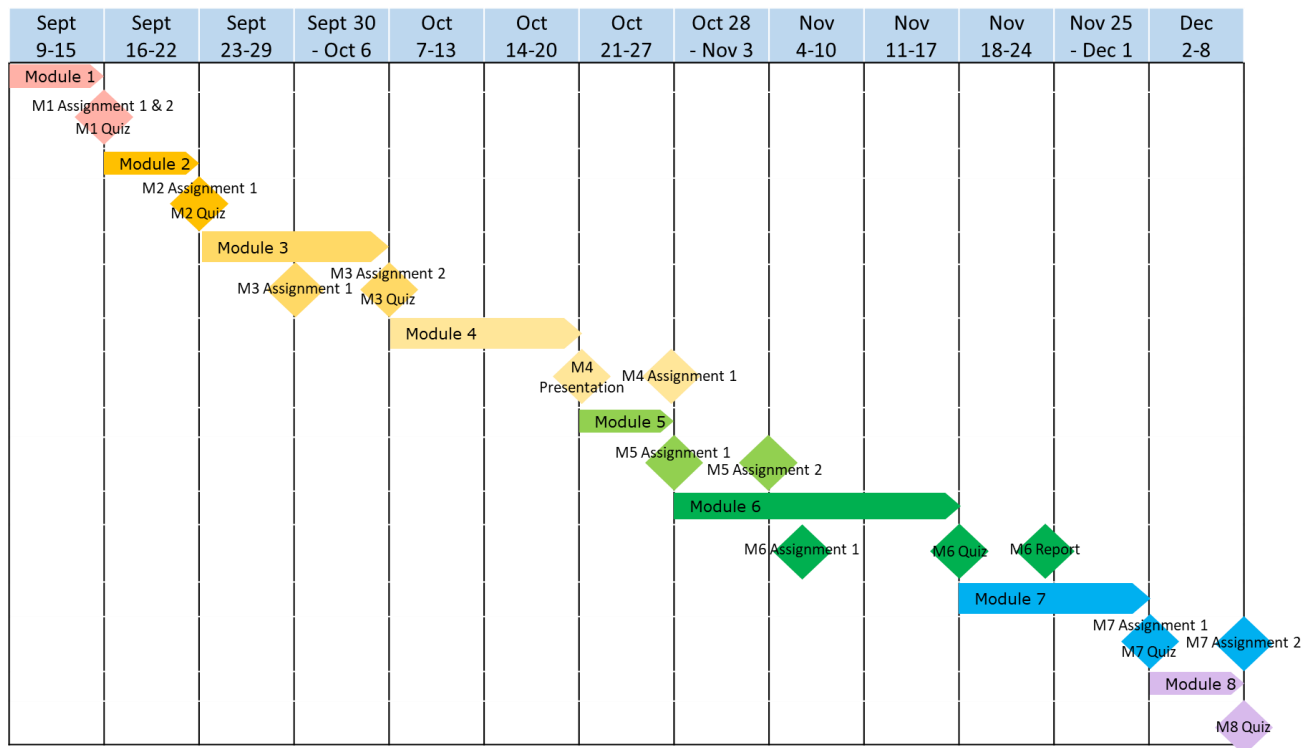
| Sept 9-15 | Sept 16-22 | Sept 23-29 | Sept 30 - Oct 6 | Oct 7-13 | Oct 14-20 | Oct 21-27 | Oct 28 - Nov 3 | Nov 4-10 | Nov 11-17 | Nov 18-24 | Nov 25 - Dec 1 | Dec 2-8 |
|---|---|---|---|---|---|---|---|---|---|---|---|---|

Module 1
M1 Assignment 1 & 2
M1 Quiz
Module 2
M2 Assignment 1
M2 Quiz
Module 3
M3 Assignment 1
M3 Assignment 2
M3 Quiz
Module 4
M4 Presentation
M4 Assignment 1
Module 5
M5 Assignment 1
M5 Assignment 2
Module 6
M6 Assignment 1
M6 Quiz
M6 Report
Module 7
M7 Assignment 1
M7 Quiz
M7 Assignment 2
Module 8
M8 Quiz